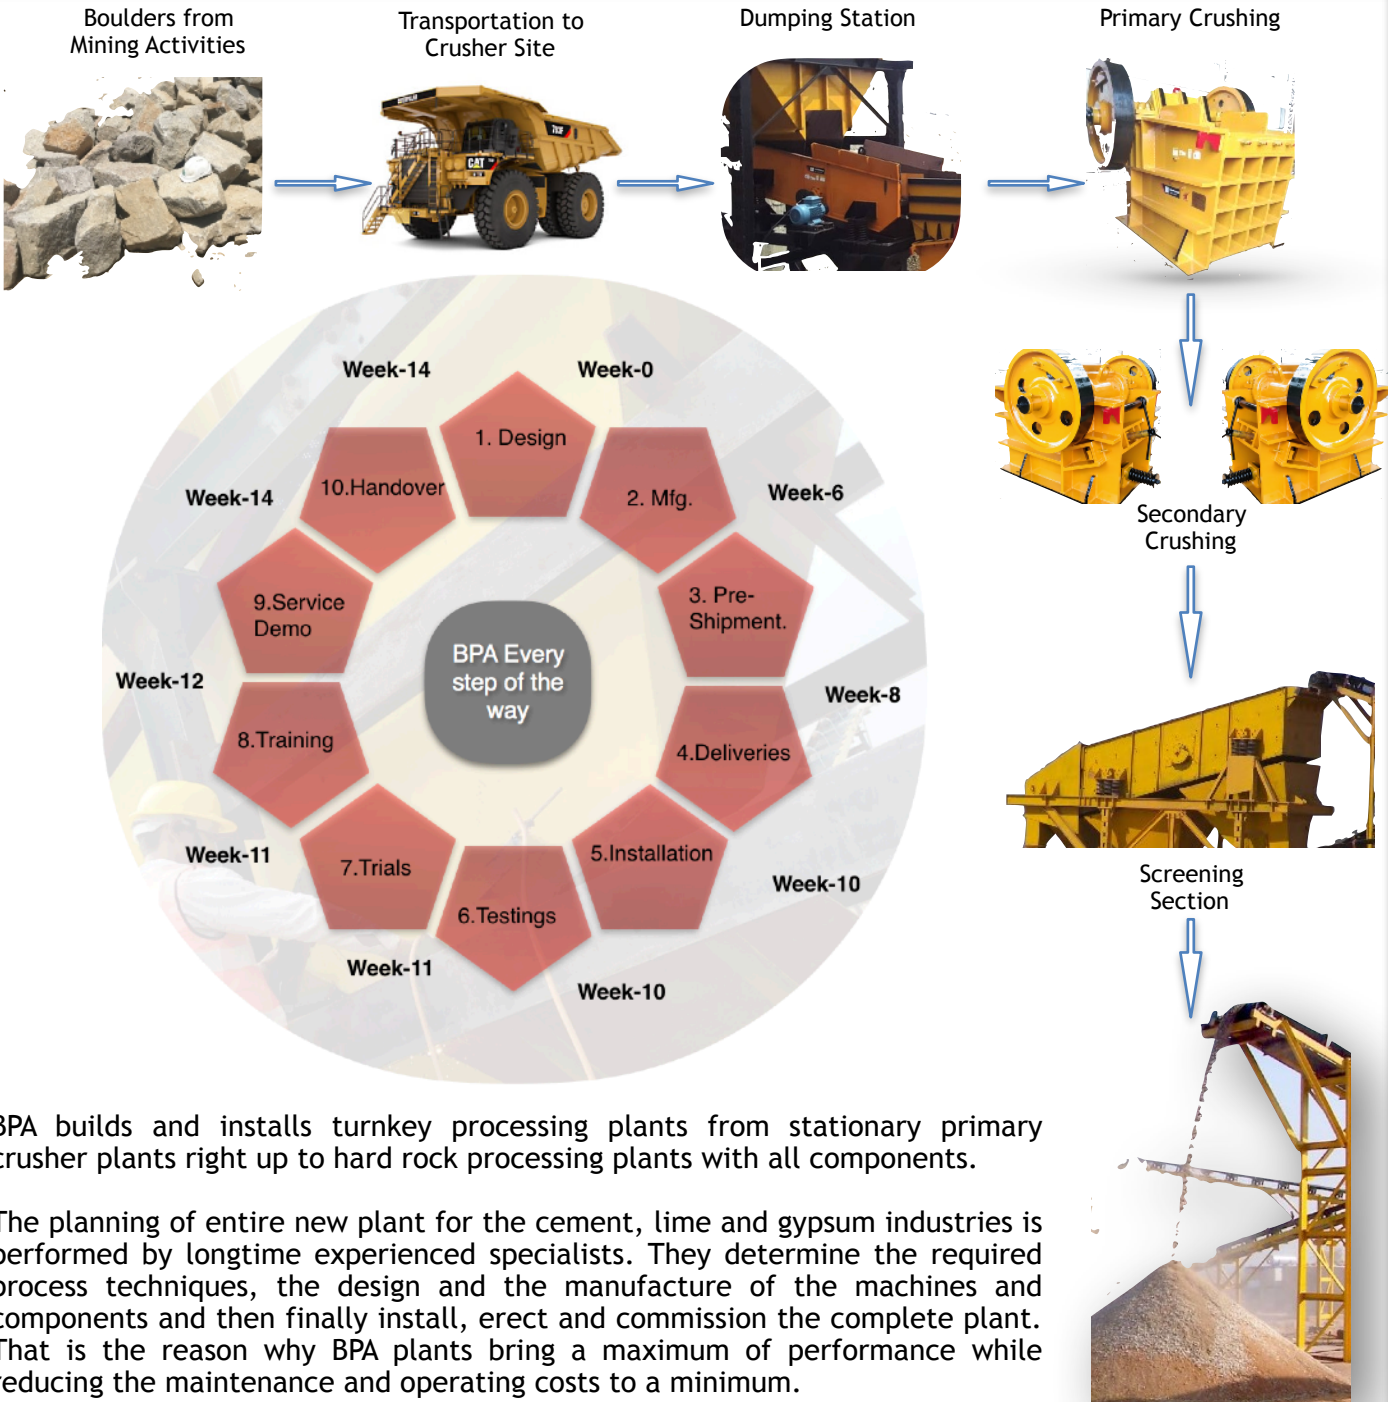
Boulders from Mining Activities

Transportation to Crusher Site

Dumping Station

Primary Crushing

Week-14

Week-0

1. Design

10.Handover

2. Mfg.

Week-14

Week-6

9.Service Demo

3. Pre-Shipment.

BPA Every step of the way

Week-12

Week-8

8.Training

4.Deliveries

Week-11

7.Trials

5.Installation

6.Testings

Week-10

Week-11

Week-10

Secondary Crushing

Screening Section

BPA builds and installs turnkey processing plants from stationary primary crusher plants right up to hard rock processing plants with all components.

The planning of entire new plant for the cement, lime and gypsum industries is performed by longtime experienced specialists. They determine the required process techniques, the design and the manufacture of the machines and components and then finally install, erect and commission the complete plant. That is the reason why BPA plants bring a maximum of performance while reducing the maintenance and operating costs to a minimum.